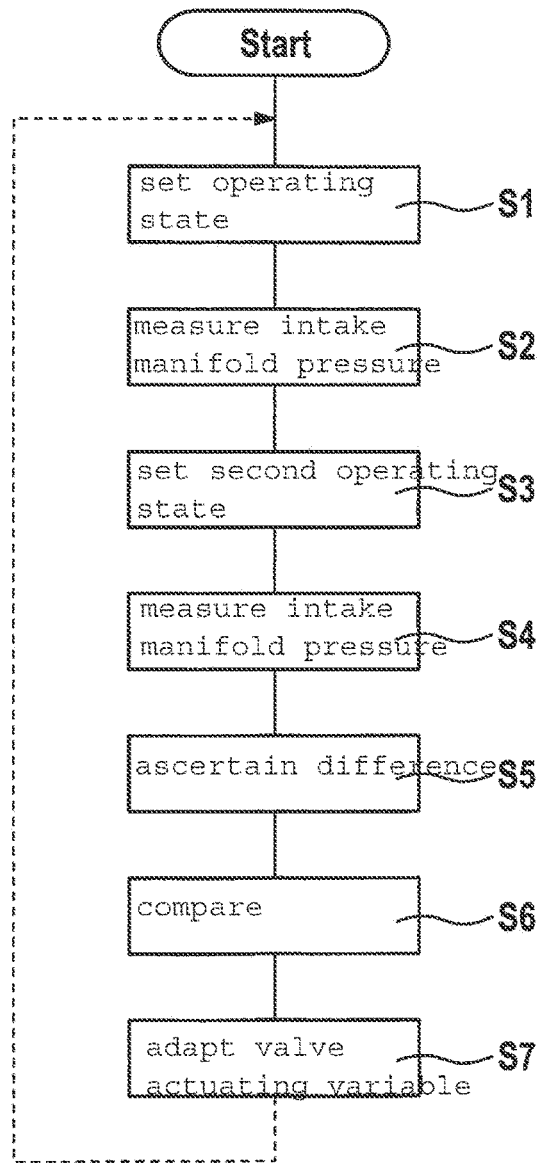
Start

set operating state
S1

measure intake manifold pressure
S2

set second operating state
S3

measure intake manifold pressure
S4

ascertain difference
S5

compare
S6

adapt valve actuating variable
S7